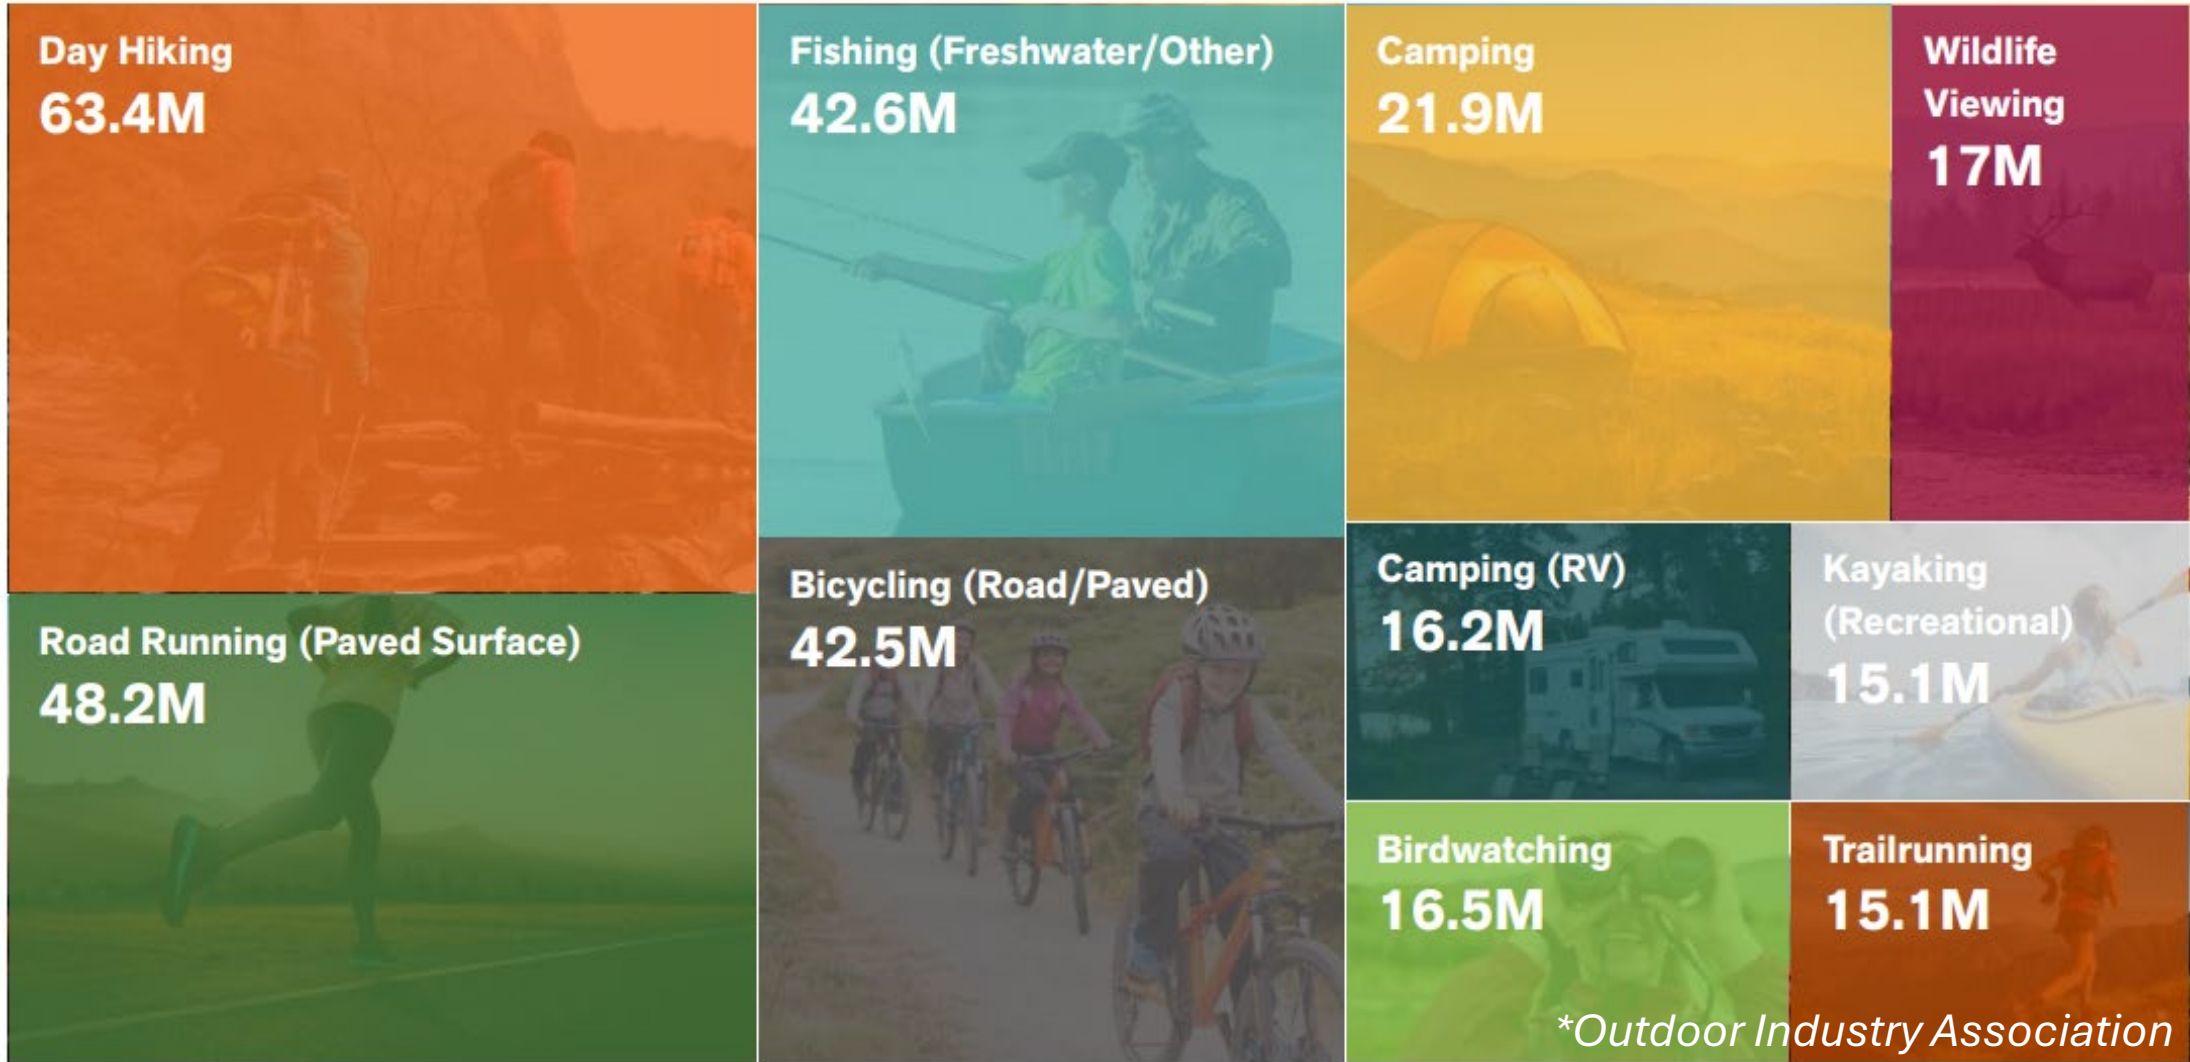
Day Hiking
63.4M

Road Running (Paved Surface)
48.2M

Fishing (Freshwater/Other)
42.6M

Bicycling (Road/Paved)
42.5M

Camping
21.9M

Wildlife Viewing
17M

Camping (RV)
16.2M

Kayaking (Recreational)
15.1M

Birdwatching
16.5M

Trailrunning
15.1M

*Outdoor Industry Association